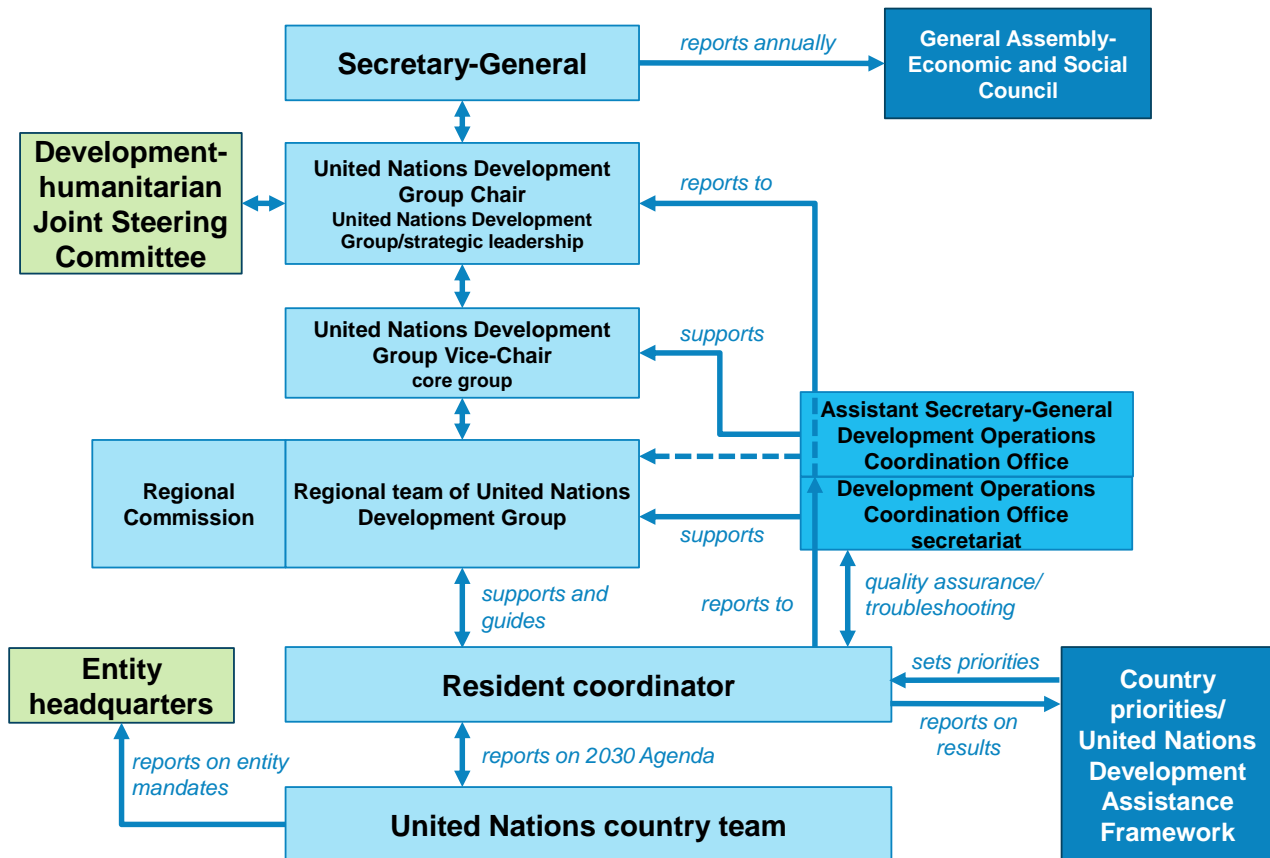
Secretary-General

reports annually

General Assembly-Economic and Social Council

Development-humanitarian Joint Steering Committee

United Nations Development Group Chair
United Nations Development Group/strategic leadership

reports to

United Nations Development Group Vice-Chair
core group

supports

Assistant Secretary-General Development Operations Coordination Office

Development Operations Coordination Office secretariat

Regional Commission

Regional team of United Nations Development Group

supports

supports and guides

reports to

quality assurance/ troubleshooting

Entity headquarters

Resident coordinator

sets priorities

reports on results

Country priorities/ United Nations Development Assistance Framework

reports on entity mandates

reports on 2030 Agenda

United Nations country team